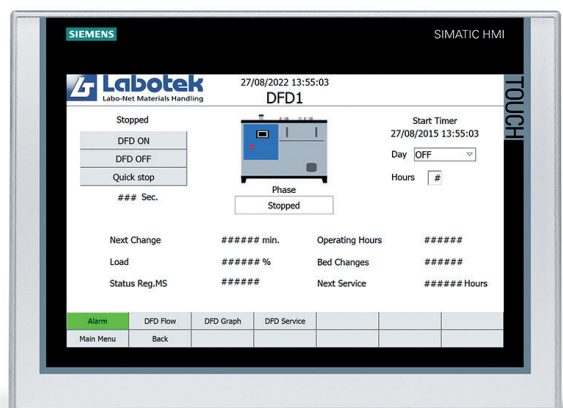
SIEMENS

SIMATIC HMI

TOUCH

Labotek
Labo-Net Materials Handling

27/08/2022 13:55:03
DFD1

Stopped

DFD ON

DFD OFF

Quick stop

### Sec.

Phase

Stopped

Start Timer
27/08/2015 13:55:03

Day OFF

Hours #

Next Change ###### min.

Operating Hours ######

Load ###### %

Bed Changes ######

Status Reg.MS ######

Next Service ###### Hours

| Alarm | DFD Flow | DFD Graph | DFD Service | | | |
|---|---|---|---|---|---|---|
| Main Menu | Back | | | | | |